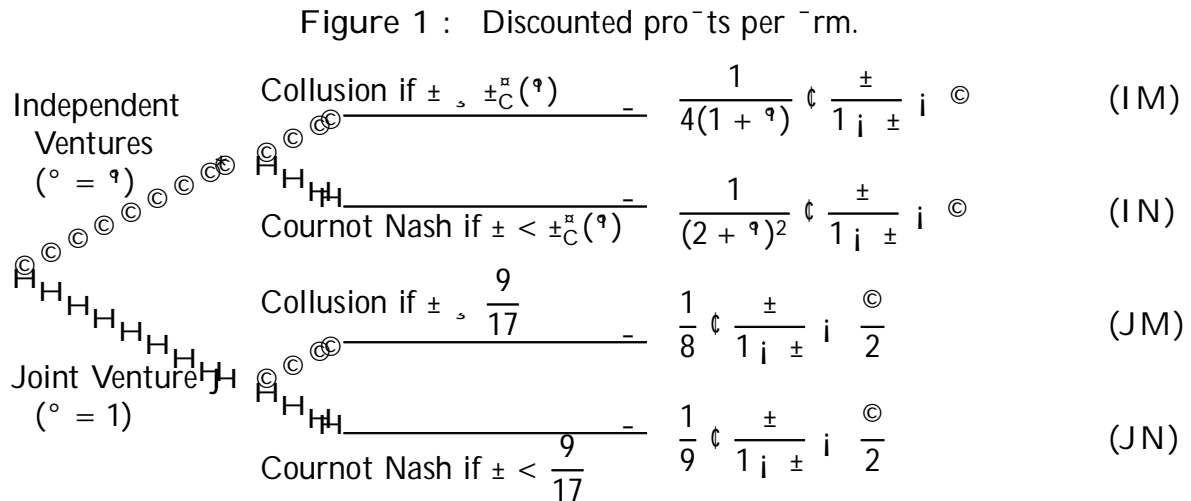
Figure 1 : Discounted pro¯ts per ¯rm.

Independent Ventures ($° = ⁹$)

Collusion if $± ¸ ±^¤_C(⁹)$ $\frac{1}{4(1+⁹)} ¢ \frac{±}{1 ¡ ±} ¡ ©$ (IM)

Cournot Nash if $± < ±^¤_C(⁹)$ $\frac{1}{(2+⁹)^2} ¢ \frac{±}{1 ¡ ±} ¡ ©$ (IN)

Joint Venture ($° = 1$)

Collusion if $± ¸ \frac{9}{17}$ $\frac{1}{8} ¢ \frac{±}{1 ¡ ±} ¡ \frac{©}{2}$ (JM)

Cournot Nash if $± < \frac{9}{17}$ $\frac{1}{9} ¢ \frac{±}{1 ¡ ±} ¡ \frac{©}{2}$ (JN)